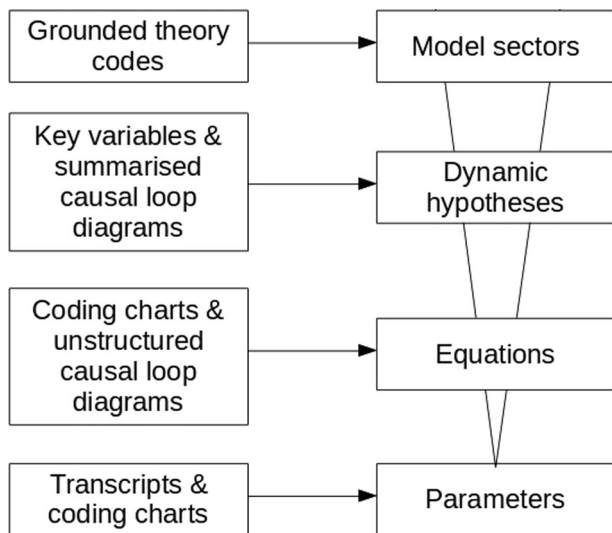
Grounded theory codes

Model sectors

Key variables & summarised causal loop diagrams

Dynamic hypotheses

Coding charts & unstructured causal loop diagrams

Equations

Transcripts & coding charts

Parameters